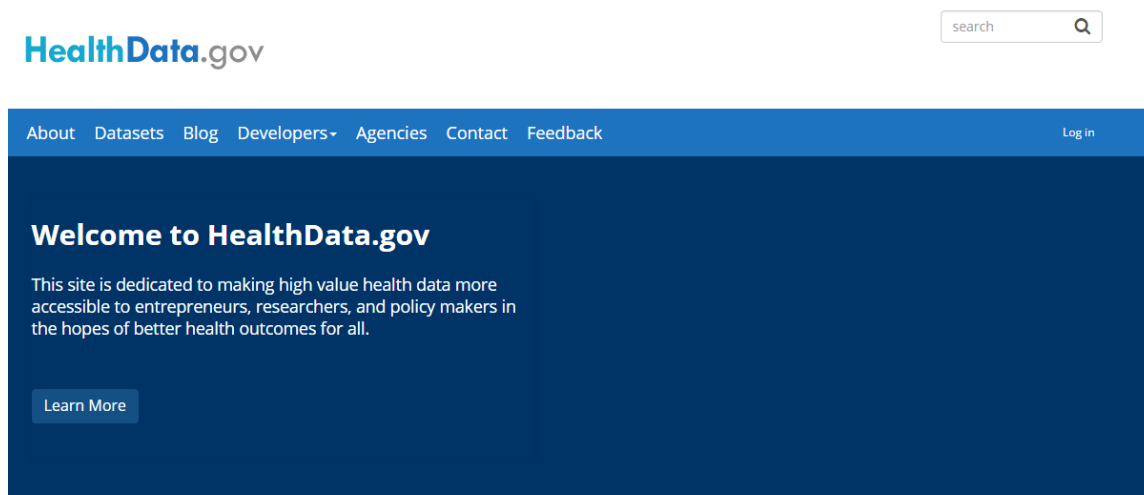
HealthData.gov

search

About Datasets Blog Developers Agencies Contact Feedback

Log in

Welcome to HealthData.gov

This site is dedicated to making high value health data more accessible to entrepreneurs, researchers, and policy makers in the hopes of better health outcomes for all.

Learn More